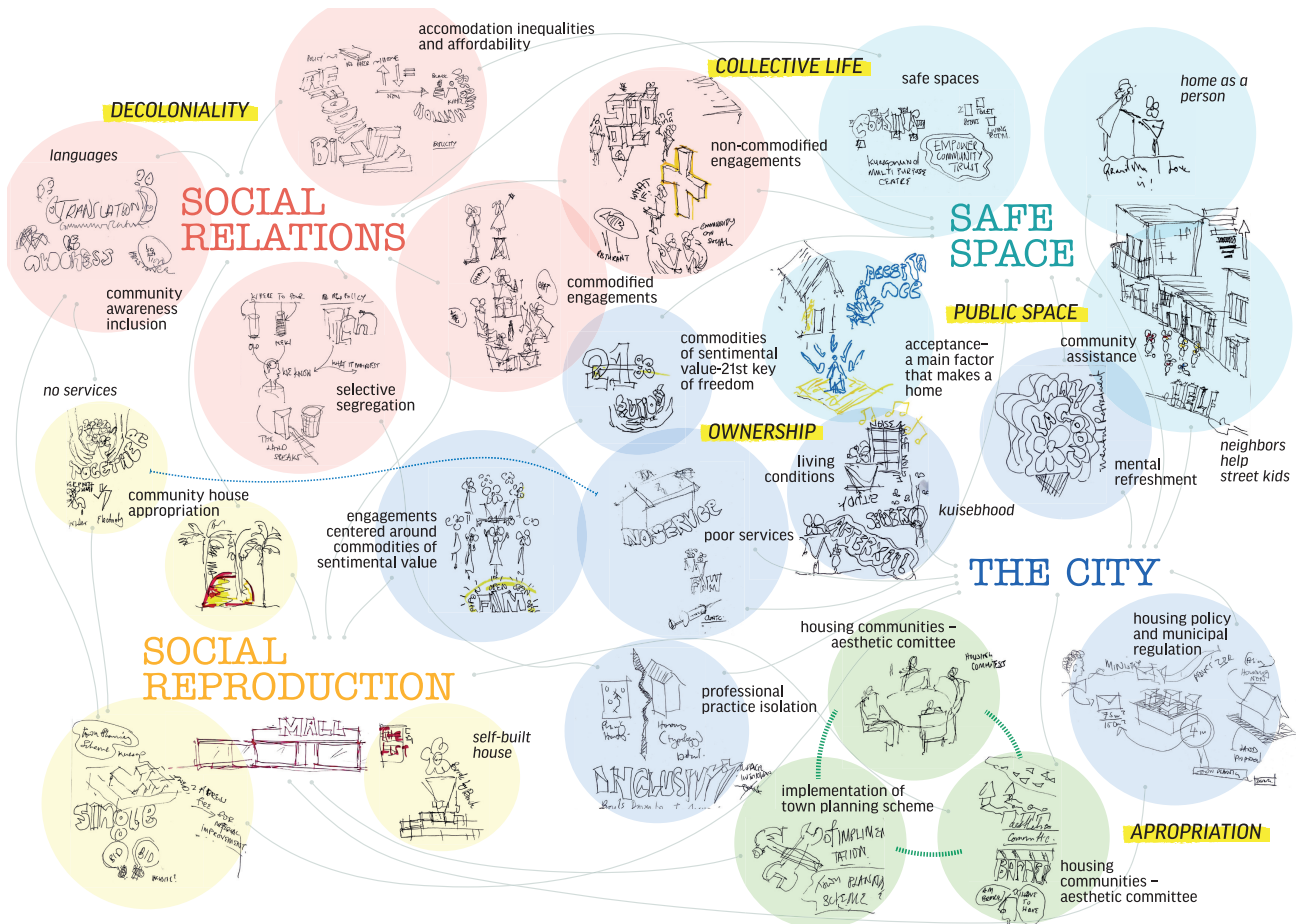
accomodation inequalities and affordability

COLLECTIVE LIFE

safe spaces

home as a person

DECOLONIALITY

languages

SOCIAL RELATIONS

non-commodified engagements

SAFE SPACE

TRANSLATION

community awareness inclusion

commodified engagements

PUBLIC SPACE

commodities of sentimental value-21st key of freedom

acceptance– a main factor that makes a home

community assistance

no services

selective segregation

OWNERSHIP

living conditions

mental refreshment

neighbors help street kids

community house appropriation

engagements centered around commodities of sentimental value

kuisebhood

poor services

THE CITY

NO SERVICE

MALL

SOCIAL REPRODUCTION

housing communities – aesthetic comitee

housing policy and municipal regulation

professional practice isolation

self-built house

INCLUSIVITY

implementation of town planning scheme

APROPRIATION

housing communities – aesthetic committee